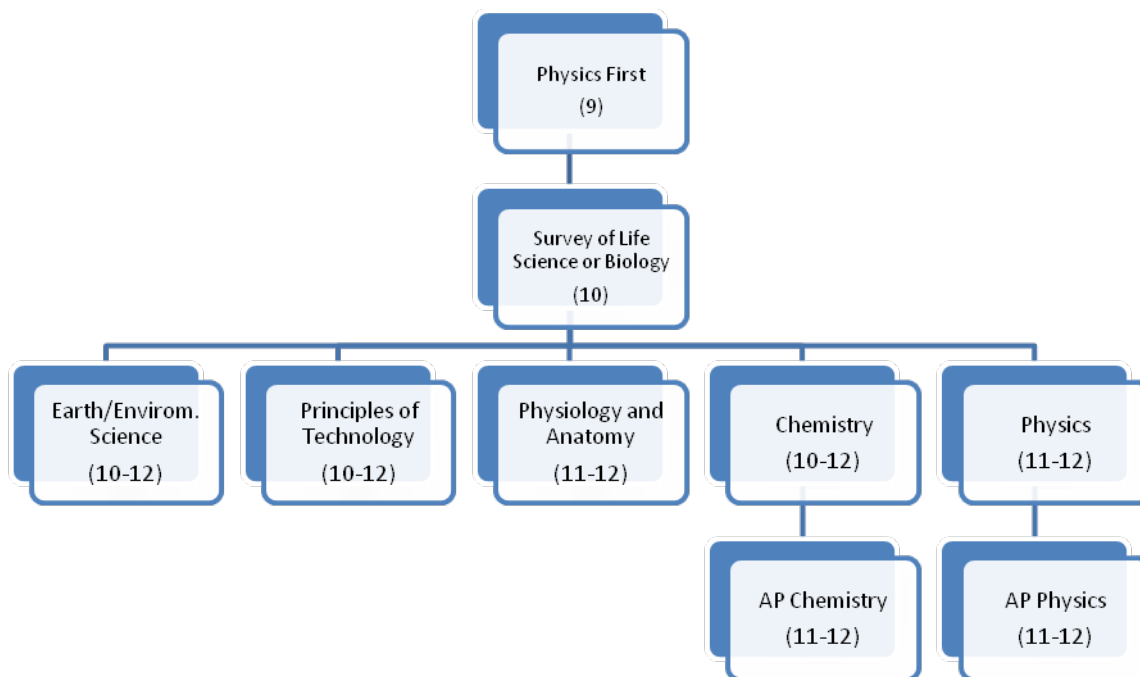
Physics First
(9)

Survey of Life Science or Biology
(10)

Earth/Envirom. Science
(10-12)

Principles of Technology
(10-12)

Physiology and Anatomy
(11-12)

Chemistry
(10-12)

Physics
(11-12)

AP Chemistry
(11-12)

AP Physics
(11-12)